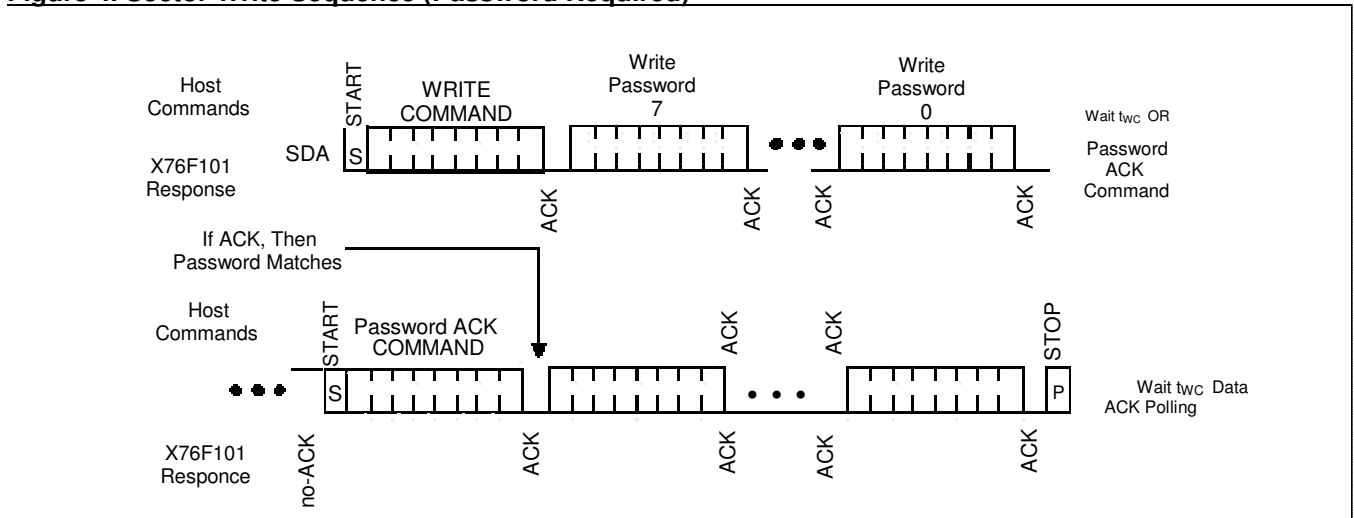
Figure 4. Sector Write Sequence (Password Required)

Host Commands

START

WRITE COMMAND

Write Password 7

Write Password 0

Wait $t_{WC}$ OR Password ACK Command

SDA

S

X76F101 Response

ACK

ACK

ACK

ACK

If ACK, Then Password Matches

Host Commands

START

Password ACK COMMAND

ACK

ACK

STOP

S

P

Wait $t_{WC}$ Data ACK Polling

X76F101 Responce

no-ACK

ACK

ACK

ACK

ACK